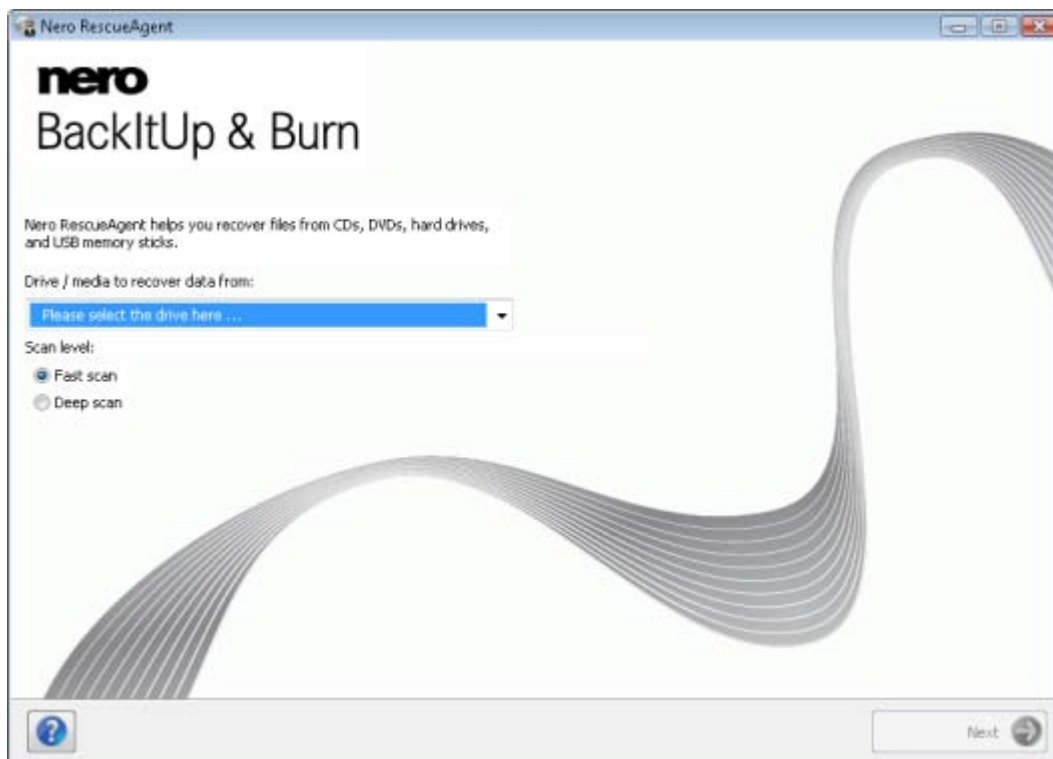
Nero RescueAgent

nero
BackItUp & Burn

Nero RescueAgent helps you recover files from CDs, DVDs, hard drives, and USB memory sticks.

Drive / media to recover data from:

Please select the drive here ...

Scan level:

Fast scan

Deep scan

?

Next